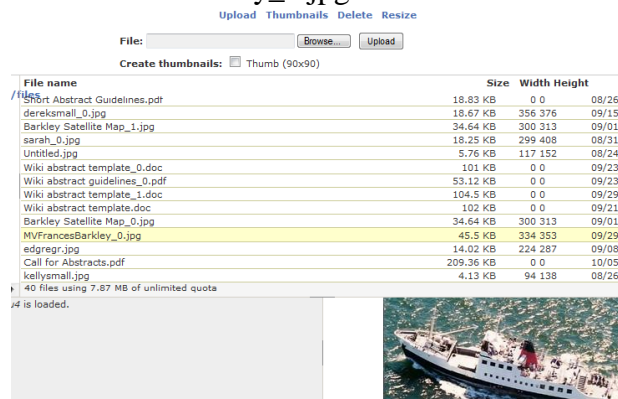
Upload Thumbnails Delete Resize

File: Browse... Upload

Create thumbnails: Thumb (90x90)

| File name | Size | Width Height | |
|---|---|---|---|
| Short Abstract Guidelines.pdf | 18.83 KB | 0 0 | 08/26 |
| dereksmall_0.jpg | 18.67 KB | 356 376 | 09/15 |
| Barkley Satellite Map_1.jpg | 34.64 KB | 300 313 | 09/01 |
| sarah_0.jpg | 18.25 KB | 299 408 | 08/31 |
| Untitled.jpg | 5.76 KB | 117 152 | 08/24 |
| Wiki abstract template_0.doc | 101 KB | 0 0 | 09/23 |
| Wiki abstract guidelines_0.pdf | 53.12 KB | 0 0 | 09/23 |
| Wiki abstract template_1.doc | 104.5 KB | 0 0 | 09/29 |
| Wiki abstract template.doc | 102 KB | 0 0 | 09/21 |
| Barkley Satellite Map_0.jpg | 34.64 KB | 300 313 | 09/01 |
| MVFrancesBarkley_0.jpg | 45.5 KB | 334 353 | 09/29 |
| edgregr.jpg | 14.02 KB | 224 287 | 09/08 |
| Call for Abstracts.pdf | 209.36 KB | 0 0 | 10/05 |
| kellysmall.jpg | 4.13 KB | 94 138 | 08/26 |

/files

40 files using 7.87 MB of unlimited quota

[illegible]4 is loaded.